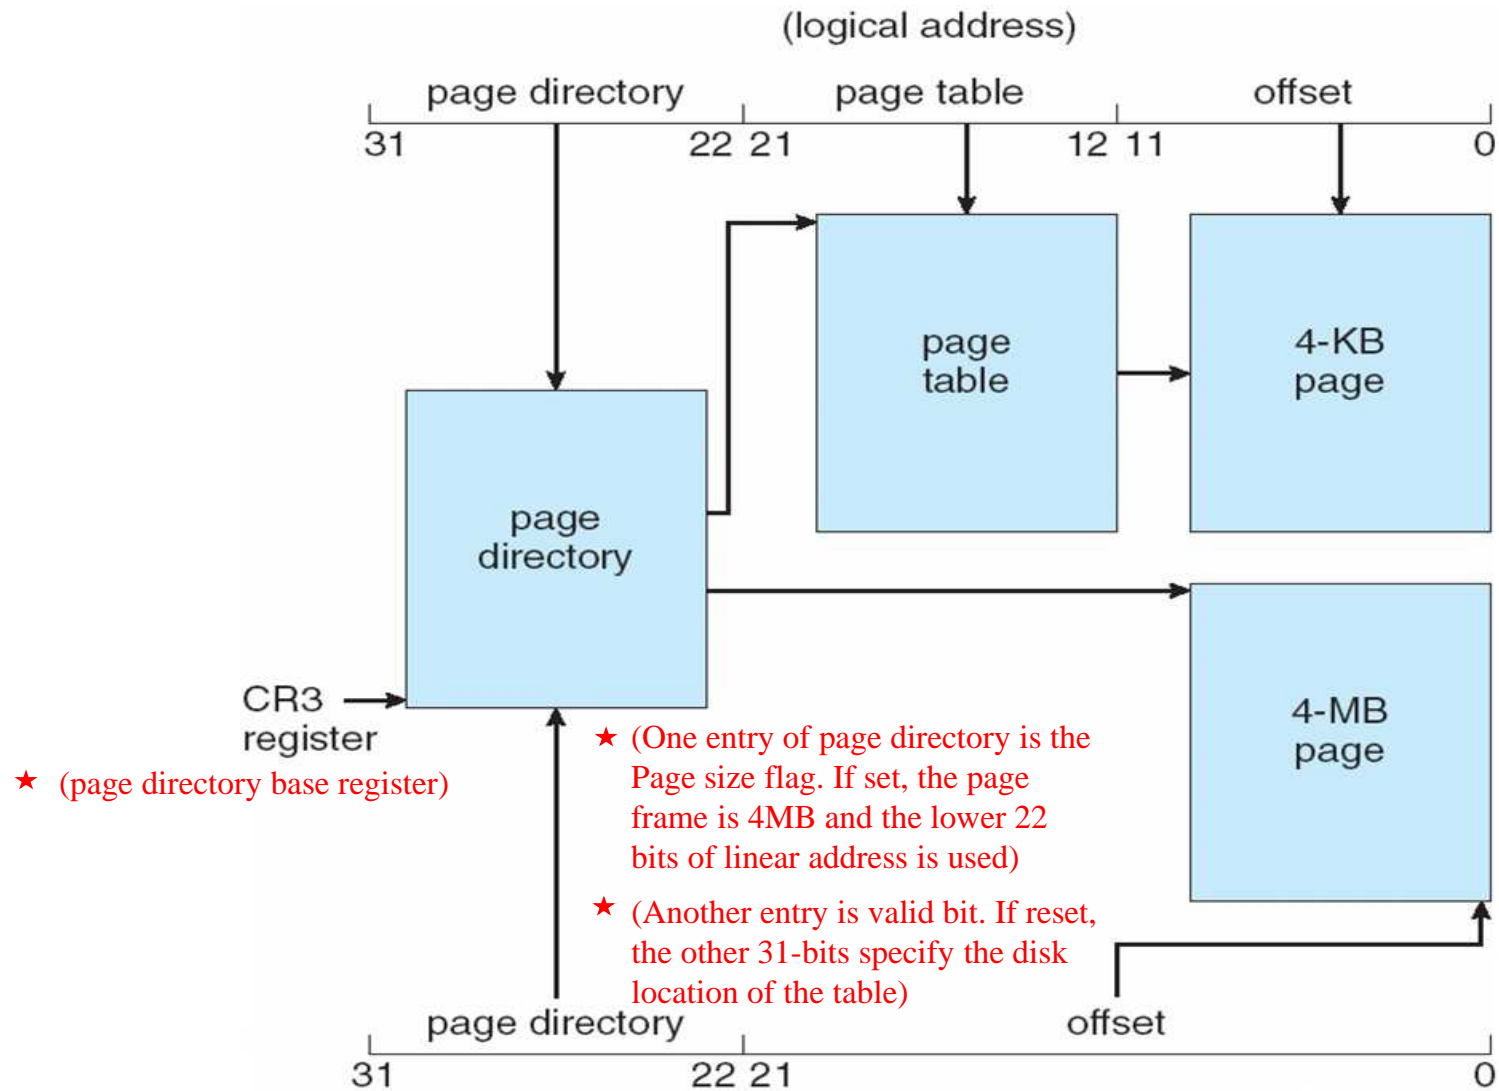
(logical address)

page directory | page table | offset

31 22 21 12 11 0

page table

4-KB page

page directory

4-MB page

CR3 register

★ (page directory base register)

★ (One entry of page directory is the Page size flag. If set, the page frame is 4MB and the lower 22 bits of linear address is used)

★ (Another entry is valid bit. If reset, the other 31-bits specify the disk location of the table)

page directory | offset

31 22 21 0